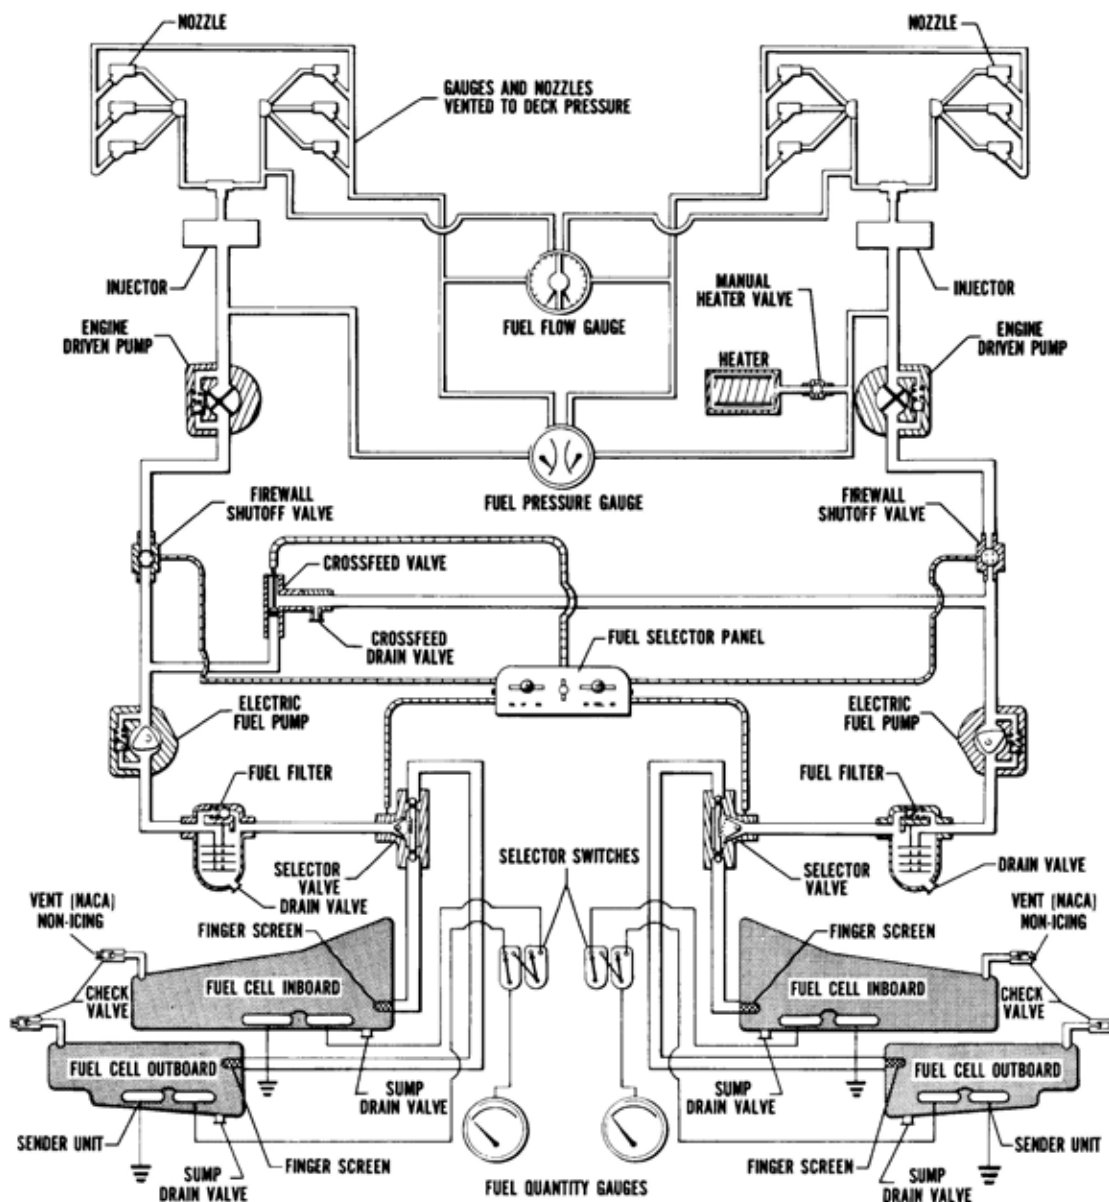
NOZZLE
NOZZLE
GAUGES AND NOZZLES VENTED TO DECK PRESSURE
INJECTOR
INJECTOR
MANUAL HEATER VALVE
FUEL FLOW GAUGE
ENGINE DRIVEN PUMP
HEATER
ENGINE DRIVEN PUMP
FUEL PRESSURE GAUGE
FIREWALL SHUTOFF VALVE
FIREWALL SHUTOFF VALVE
CROSSFEED VALVE
CROSSFEED DRAIN VALVE
FUEL SELECTOR PANEL
ELECTRIC FUEL PUMP
ELECTRIC FUEL PUMP
FUEL FILTER
FUEL FILTER
SELECTOR SWITCHES
SELECTOR VALVE
DRAIN VALVE
SELECTOR VALVE
DRAIN VALVE
VENT (NACA) NON-ICING
VENT (NACA) NON-ICING
FINGER SCREEN
FINGER SCREEN
CHECK VALVE
FUEL CELL INBOARD
FUEL CELL INBOARD
CHECK VALVE
FUEL CELL OUTBOARD
SUMP DRAIN VALVE
SUMP DRAIN VALVE
FUEL CELL OUTBOARD
SENDER UNIT
SENDER UNIT
SUMP DRAIN VALVE
FINGER SCREEN
FUEL QUANTITY GAUGES
FINGER SCREEN
SUMP DRAIN VALVE